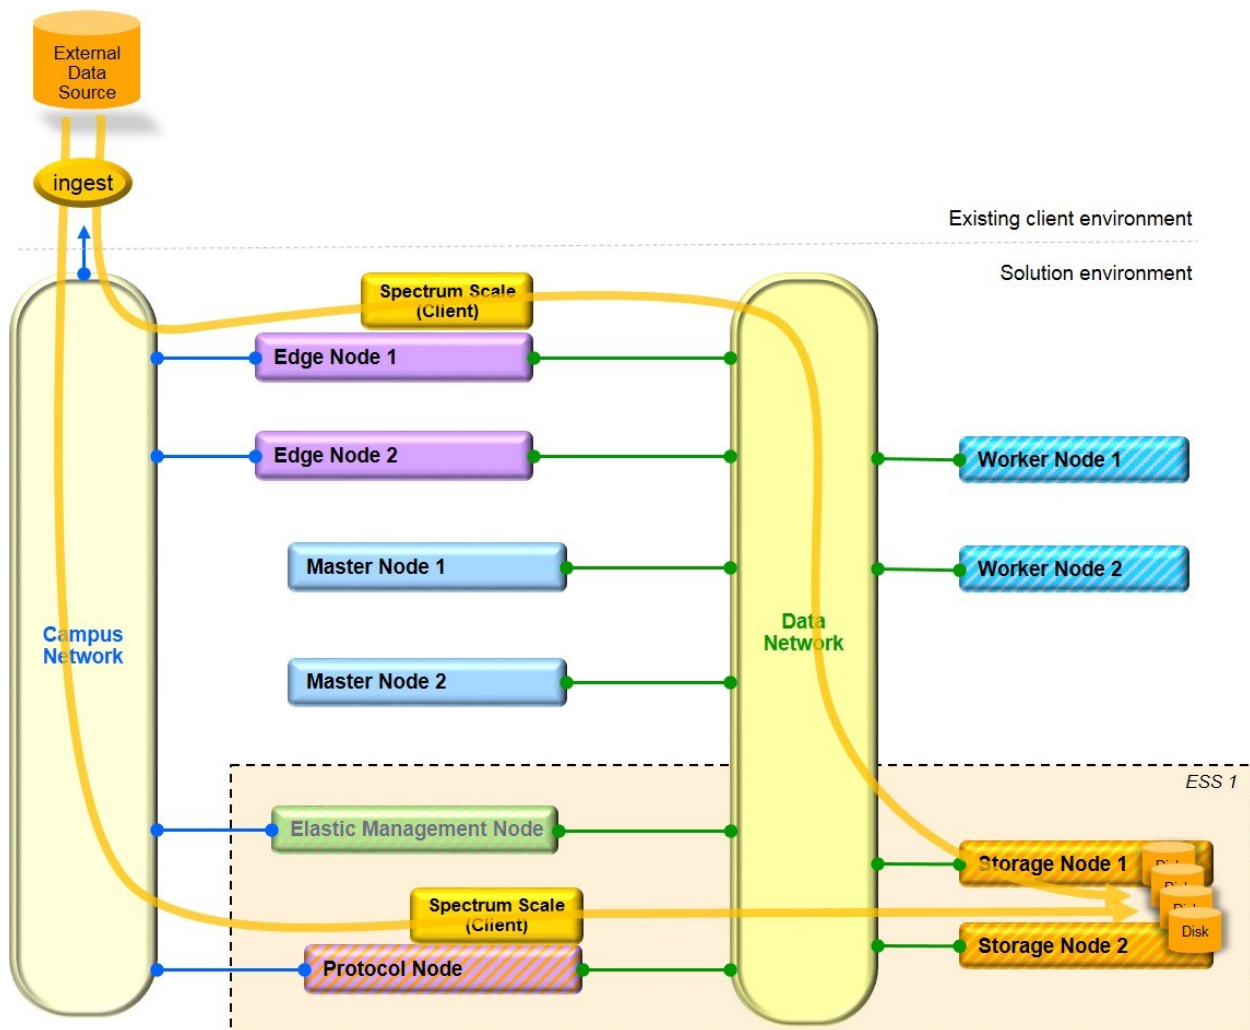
External Data Source

ingest

Existing client environment

Solution environment

Spectrum Scale (Client)

Edge Node 1

Edge Node 2

Worker Node 1

Master Node 1

Worker Node 2

Campus Network

Data Network

Master Node 2

ESS 1

Elastic Management Node

Storage Node 1

Spectrum Scale (Client)

Disk

Storage Node 2

Protocol Node